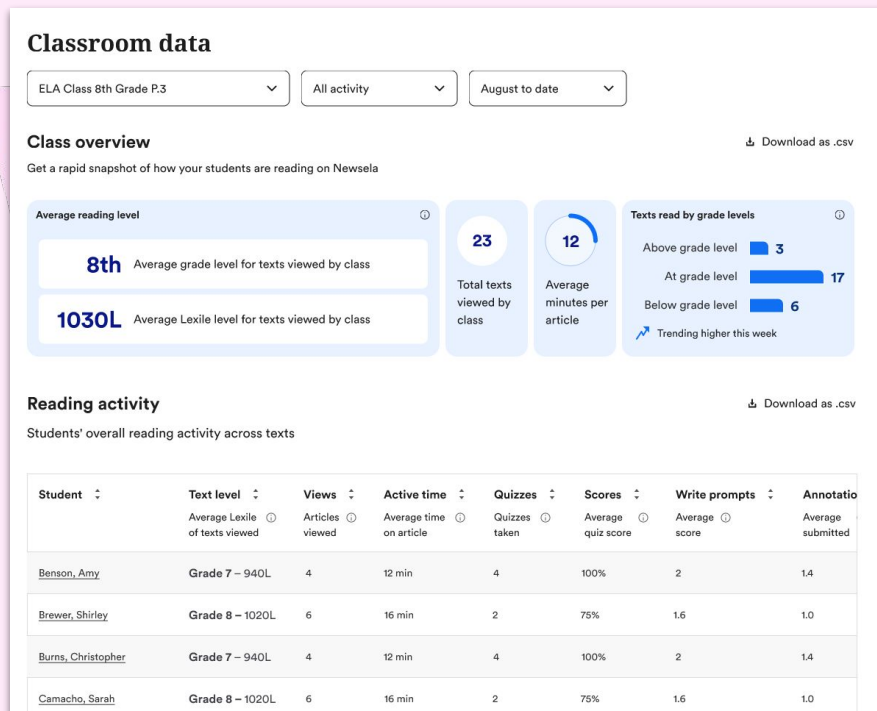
Classroom data

ELA Class 8th Grade P.3 | All activity | August to date

Class overview

Download as .csv

Get a rapid snapshot of how your students are reading on Newsela

Average reading level

8th Average grade level for texts viewed by class

1030L Average Lexile level for texts viewed by class

23
Total texts viewed by class

12
Average minutes per article

Texts read by grade levels

Above grade level 3
At grade level 17
Below grade level 6

Trending higher this week

Reading activity

Download as .csv

Students' overall reading activity across texts

| Student | Text level<br>Average Lexile of texts viewed | Views<br>Articles viewed | Active time<br>Average time on article | Quizzes<br>Quizzes taken | Scores<br>Average quiz score | Write prompts<br>Average score | Annotatio<br>Average submitted |
|---|---|---|---|---|---|---|---|
| Benson, Amy | Grade 7 – 940L | 4 | 12 min | 4 | 100% | 2 | 1.4 |
| Brewer, Shirley | Grade 8 – 1020L | 6 | 16 min | 2 | 75% | 1.6 | 1.0 |
| Burns, Christopher | Grade 7 – 940L | 4 | 12 min | 4 | 100% | 2 | 1.4 |
| Camacho, Sarah | Grade 8 – 1020L | 6 | 16 min | 2 | 75% | 1.6 | 1.0 |